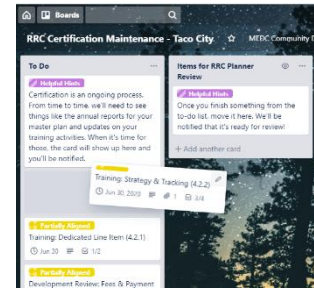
Boards

RRC Certification Maintenance - Taco City

MEDC Community D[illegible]

To Do

Helpful Hints

Certification is an ongoing process. From time to time, we'll need to see things like the annual reports for your master plan and updates on your training activities. When it's time for those, the card will show up here and you'll be notified.

Training: Strategy & Tracking (4.2.2)

Jun 30, 2020 1 0/4

Partially Aligned

Training: Dedicated Line Item (4.2.1)

Jun 30 1/2

Partially Aligned

Development Review: Fees & Payment

Items for RRC Planner Review

Helpful Hints

Once you finish something from the to-do list, move it here. We'll be notified that it's ready for review!

+ Add another card